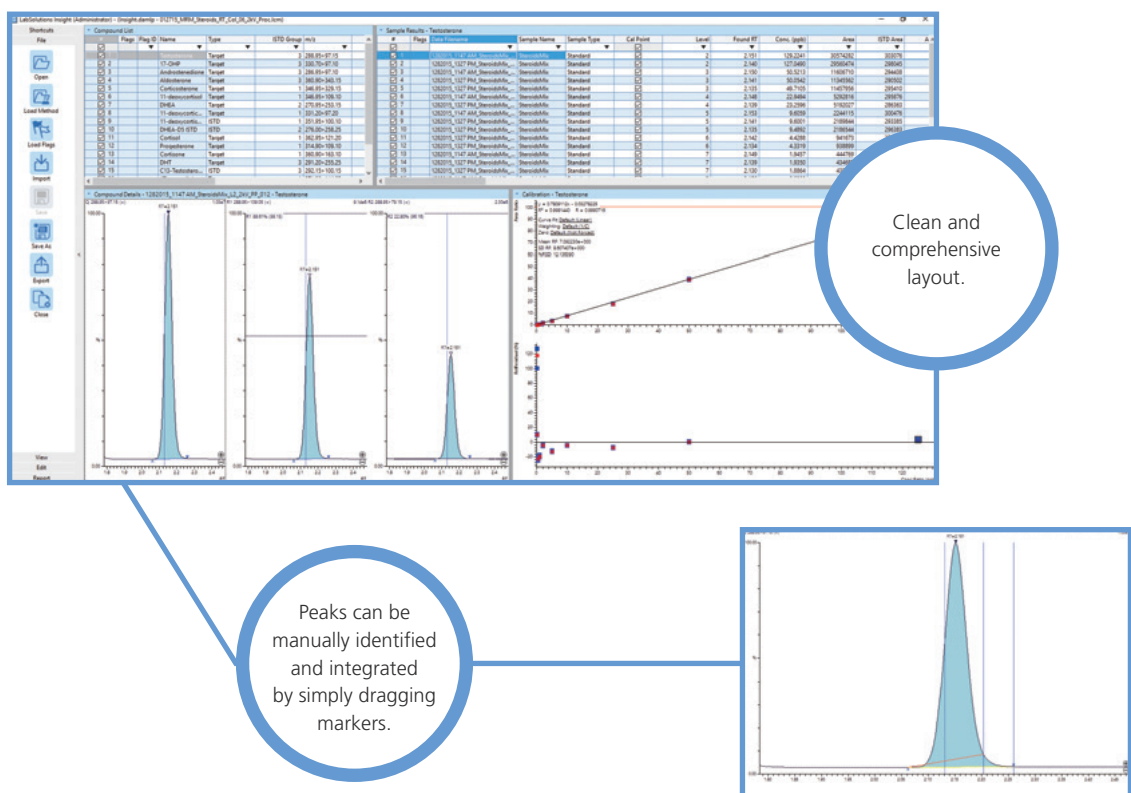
LabSolutions Insight (Administrator) - [Insight.damip - 012715_MRM_Steroids_RT_Col_06_2kV_Proc.lcm]

Shortcuts
File
Open
Load Method
Load Flags
Import
Save
Save As
Export
Close
View
Edit
Report

Compound List

| # | Flags | Flag ID | Name | Type | ISTD Group | m/z |
|---|---|---|---|---|---|---|
| 1 | | | Testosterone | Target | 3 | 289.05>97.15 |
| 2 | | | 17-OHP | Target | 3 | 330.70>97.10 |
| 3 | | | Androstenedione | Target | 3 | 286.95>97.10 |
| 4 | | | Aldosterone | Target | 3 | 360.80>340.15 |
| 5 | | | Corticosterone | Target | 1 | 346.85>329.15 |
| 6 | | | 11-deoxycortisol | Target | 1 | 346.85>109.10 |
| 7 | | | DHEA | Target | 2 | 270.85>253.15 |
| 8 | | | 11-deoxycortic... | Target | 1 | 331.20>97.20 |
| 9 | | | 11-deoxycortic... | ISTD | 1 | 331.05>100.10 |
| 10 | | | DHEA-D5 ISTD | ISTD | 2 | 276.00>258.25 |
| 11 | | | Cortisol | Target | 1 | 362.85>121.20 |
| 12 | | | Progesterone | Target | 1 | 314.80>109.10 |
| 13 | | | Cortisone | Target | 1 | 360.80>163.10 |
| 14 | | | DHT | Target | 3 | 291.20>255.25 |
| 15 | | | C13-Testoste... | ISTD | 3 | 292.15>100.15 |

Sample Results - Testosterone

| # | Flags | Data Filename | Sample Name | Sample Type | Cal Point | Level | Found RT | Conc. (ppb) | Area | ISTD Area |
|---|---|---|---|---|---|---|---|---|---|---|
| 1 | | 1282015_1147 AM_SteroidsMix... | SteroidMix | Standard | | 2 | 2.151 | 128.2241 | 30574282 | 303079 |
| 2 | | 1282015_1327 PM_SteroidsMix... | SteroidMix | Standard | | 2 | 2.140 | 127.0490 | 29560474 | 298045 |
| 3 | | 1282015_1147 AM_SteroidsMix... | SteroidMix | Standard | | 3 | 2.150 | 50.3213 | 11608710 | 284408 |
| 4 | | 1282015_1327 PM_SteroidsMix... | SteroidMix | Standard | | 3 | 2.141 | 50.0542 | 11345582 | 280502 |
| 5 | | 1282015_1327 PM_SteroidsMix... | SteroidMix | Standard | | 3 | 2.133 | 49.7105 | 11457656 | 285410 |
| 6 | | 1282015_1147 AM_SteroidsMix... | SteroidMix | Standard | | 4 | 2.148 | 22.8484 | 5262819 | 285876 |
| 7 | | 1282015_1327 PM_SteroidsMix... | SteroidMix | Standard | | 4 | 2.139 | 23.2596 | 5162027 | 286363 |
| 8 | | 1282015_1147 AM_SteroidsMix... | SteroidMix | Standard | | 5 | 2.153 | 9.6059 | 2244115 | 300478 |
| 9 | | 1282015_1327 PM_SteroidsMix... | SteroidMix | Standard | | 5 | 2.141 | 8.6001 | 2189844 | 293385 |
| 10 | | 1282015_1327 PM_SteroidsMix... | SteroidMix | Standard | | 5 | 2.135 | 9.4892 | 2186544 | 286380 |
| 11 | | 1282015_1327 PM_SteroidsMix... | SteroidMix | Standard | | 6 | 2.142 | 4.4288 | 941673 | |
| 12 | | 1282015_1327 PM_SteroidsMix... | SteroidMix | Standard | | 6 | 2.134 | 4.0319 | 938899 | |
| 13 | | 1282015_1147 AM_SteroidsMix... | SteroidMix | Standard | | 7 | 2.148 | 1.9457 | 444799 | |
| 14 | | 1282015_1327 PM_SteroidsMix... | SteroidMix | Standard | | 7 | 2.139 | 1.8350 | 434685 | |
| 15 | | 1282015_1327 PM_SteroidsMix... | SteroidMix | Standard | | 7 | 2.130 | 1.8864 | | |

Compound Details - 1282015_1147 AM_SteroidMix_L2_2kV_FP_012 - Testosterone

Calibration - Testosterone

Clean and comprehensive layout.

Peaks can be manually identified and integrated by simply dragging markers.